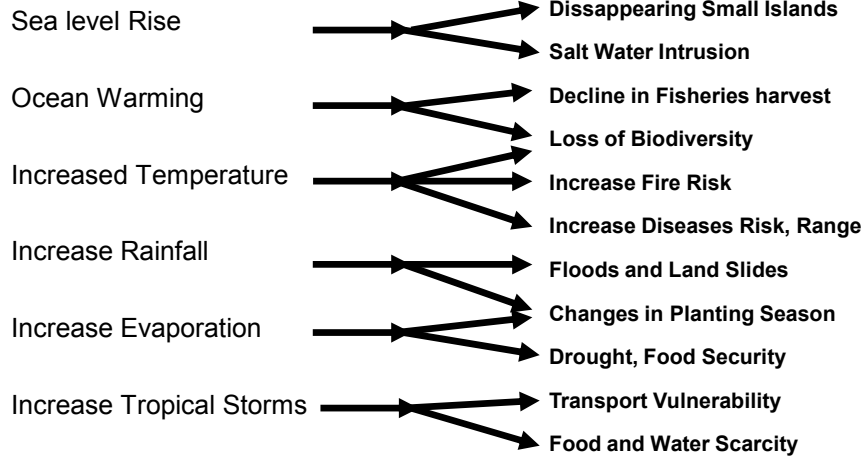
Sea level Rise

Ocean Warming

Increased Temperature

Increase Rainfall

Increase Evaporation

Increase Tropical Storms

Dissappearing Small Islands

Salt Water Intrusion

Decline in Fisheries harvest

Loss of Biodiversity

Increase Fire Risk

Increase Diseases Risk, Range

Floods and Land Slides

Changes in Planting Season

Drought, Food Security

Transport Vulnerability

Food and Water Scarcity